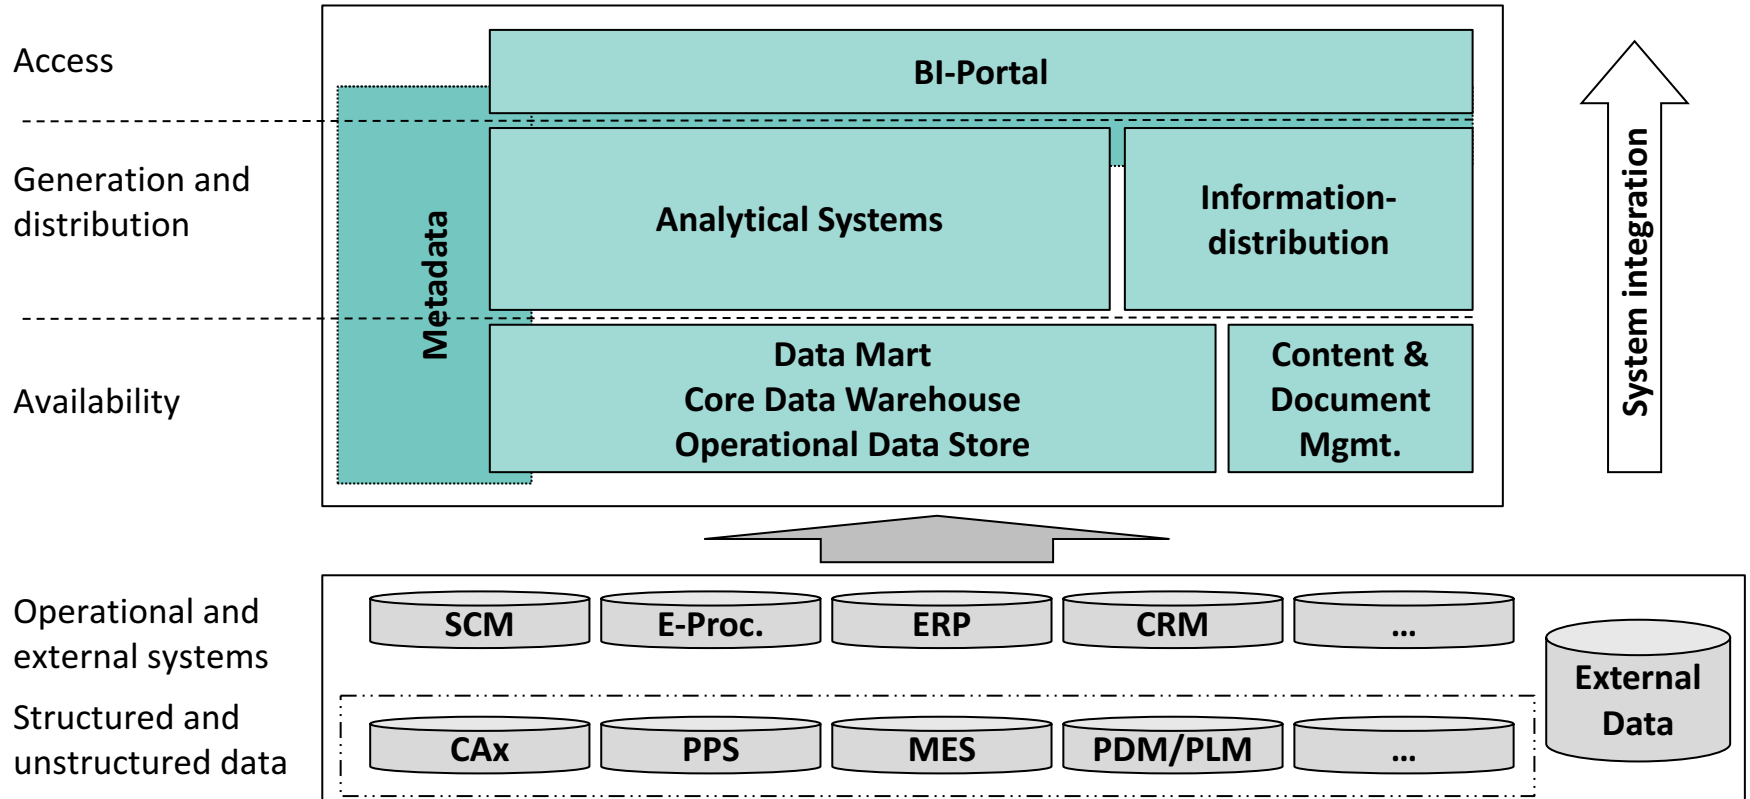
Access

Generation and distribution

Availability

BI-Portal

Metadata

Analytical Systems

Information-distribution

Data Mart
Core Data Warehouse
Operational Data Store

Content & Document Mgmt.

System integration

Operational and external systems

Structured and unstructured data

SCM

E-Proc.

ERP

CRM

...

External Data

CAx

PPS

MES

PDM/PLM

...